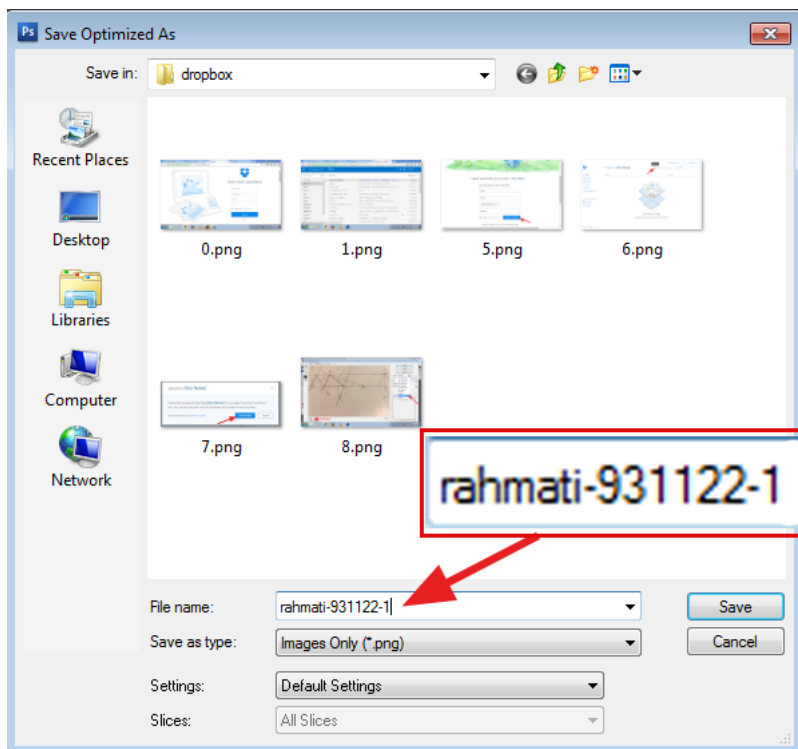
Save Optimized As

Save in: dropbox

Recent Places

Desktop

Libraries

Computer

Network

0.png

1.png

5.png

6.png

7.png

8.png

rahmati-931122-1

File name: rahmati-931122-1

Save as type: Images Only (*.png)

Save

Cancel

Settings: Default Settings

Slices: All Slices